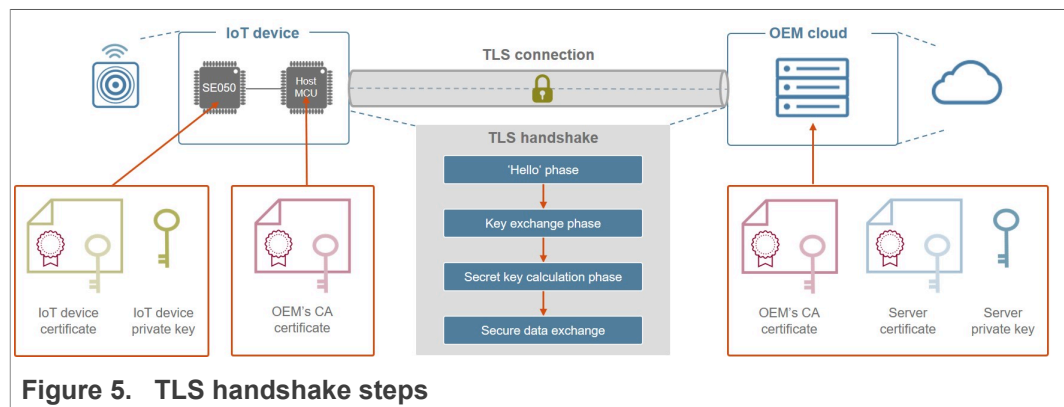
IoT device

SE050

Host MCU

TLS connection

OEM cloud

TLS handshake

'Hello' phase

Key exchange phase

Secret key calculation phase

Secure data exchange

IoT device certificate

IoT device private key

OEM's CA certificate

OEM's CA certificate

Server certificate

Server private key

Figure 5. TLS handshake steps